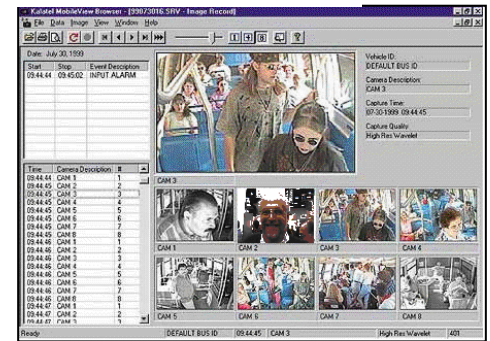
Kalatel MobileView Browser - [99073016.SRV - Image Record]

File Data Image View Window Help

Date: July 30, 1999

| Start | Stop | Event Description |
|---|---|---|
| 09:44:44 | 09:45:02 | INPUT ALARM |

| Time | Camera Description | # |
|---|---|---|
| 09:44:44 | CAM 1 | 1 |
| 09:44:44 | CAM 2 | 2 |
| 09:44:45 | CAM 3 | 3 |
| 09:44:45 | CAM 4 | 4 |
| 09:44:45 | CAM 5 | 5 |
| 09:44:45 | CAM 6 | 6 |
| 09:44:45 | CAM 7 | 7 |
| 09:44:45 | CAM 8 | 8 |
| 09:44:46 | CAM 1 | 1 |
| 09:44:46 | CAM 2 | 2 |
| 09:44:46 | CAM 3 | 3 |
| 09:44:46 | CAM 4 | 4 |
| 09:44:46 | CAM 5 | 5 |
| 09:44:46 | CAM 6 | 6 |
| 09:44:46 | CAM 7 | 7 |
| 09:44:46 | CAM 8 | 8 |
| 09:44:47 | CAM 1 | 1 |
| 09:44:47 | CAM 2 | 2 |

Vehicle ID:
DEFAULT BUS ID

Camera Description:
CAM 3

Capture Time:
07-30-1999 09:44:45

Capture Quality:
High Res Wavelet

CAM 3

CAM 1 CAM 2 CAM 3 CAM 4

CAM 5 CAM 6 CAM 7 CAM 8

Ready | DEFAULT BUS ID | 09:44:45 | CAM 3 | High Res Wavelet | 401